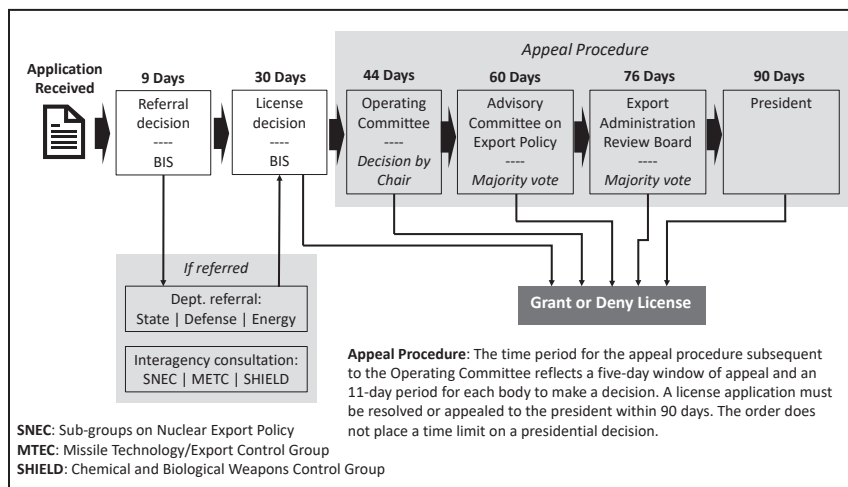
Appeal Procedure

Application Received

9 Days
Referral decision
----
BIS

30 Days
License decision
----
BIS

44 Days
Operating Committee
----
*Decision by Chair*

60 Days
Advisory Committee on Export Policy
----
*Majority vote*

76 Days
Export Administration Review Board
----
*Majority vote*

90 Days
President

*If referred*

Dept. referral:
State | Defense | Energy

Interagency consultation:
SNEC | METC | SHIELD

Grant or Deny License

**Appeal Procedure**: The time period for the appeal procedure subsequent to the Operating Committee reflects a five-day window of appeal and an 11-day period for each body to make a decision. A license application must be resolved or appealed to the president within 90 days. The order does not place a time limit on a presidential decision.

**SNEC**: Sub-groups on Nuclear Export Policy
**MTEC**: Missile Technology/Export Control Group
**SHIELD**: Chemical and Biological Weapons Control Group